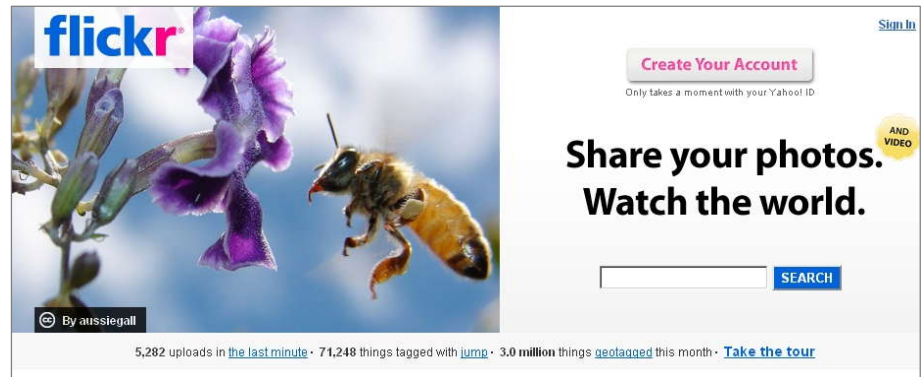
flickr

Sign In

Create Your Account

Only takes a moment with your Yahoo! ID

AND VIDEO

Share your photos.
Watch the world.

SEARCH

By aussiegall

5,282 uploads in the last minute · 71,248 things tagged with jump · 3.0 million things geotagged this month · Take the tour